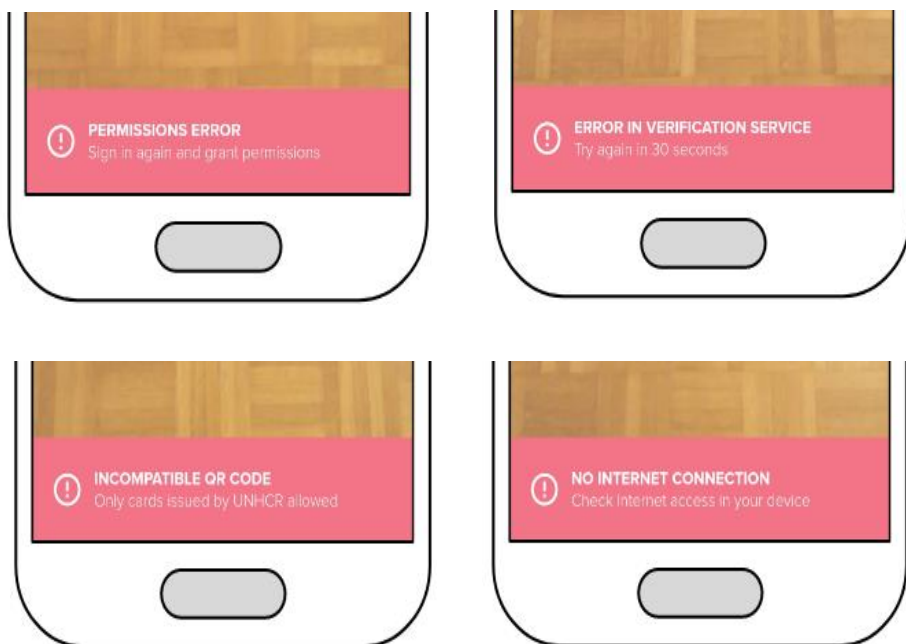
PERMISSIONS ERROR
Sign in again and grant permissions

ERROR IN VERIFICATION SERVICE
Try again in 30 seconds

INCOMPATIBLE QR CODE
Only cards issued by UNHCR allowed

NO INTERNET CONNECTION
Check Internet access in your device